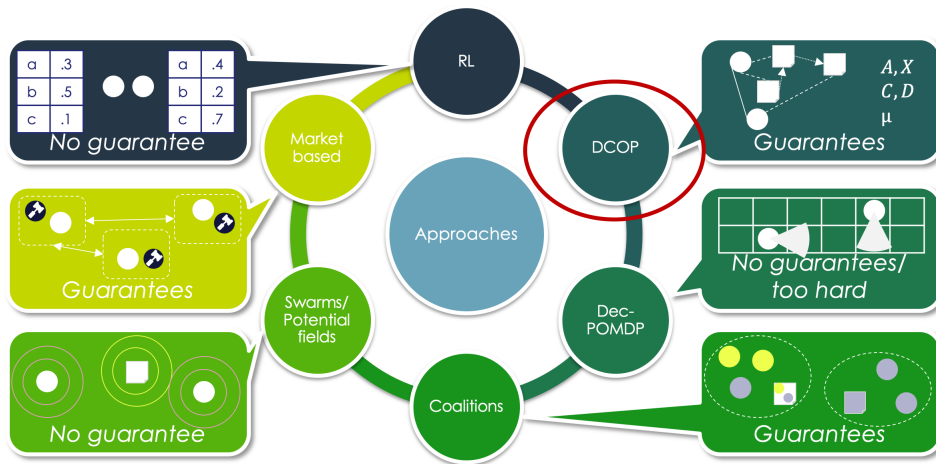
| a | .3 |
|---|---|
| b | .5 |
| c | .1 |

| a | .4 |
|---|---|
| b | .2 |
| c | .7 |

No guarantee

RL

Market based

DCOP

$A, X$
$C, D$
$\mu$

Guarantees

Guarantees

Approaches

No guarantees/ too hard

Swarms/ Potential fields

Dec-POMDP

No guarantee

Coalitions

Guarantees